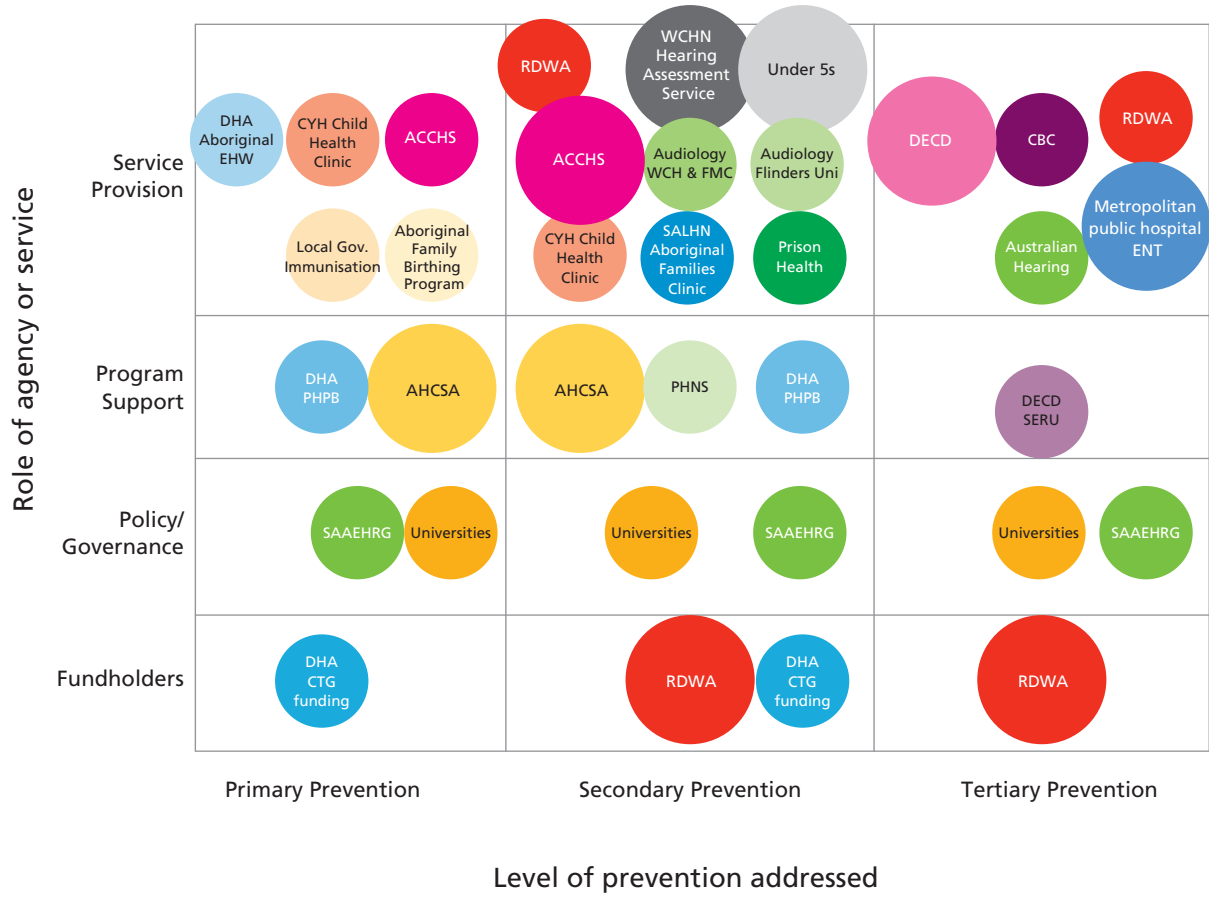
Role of agency or service

Service Provision

DHA Aboriginal EHW

CYH Child Health Clinic

ACCHS

Local Gov. Immunisation

Aboriginal Family Birthing Program

RDWA

WCHN Hearing Assessment Service

Under 5s

ACCHS

Audiology WCH & FMC

Audiology Flinders Uni

CYH Child Health Clinic

SALHN Aboriginal Families Clinic

Prison Health

DECD

CBC

RDWA

Metropolitan public hospital ENT

Australian Hearing

Program Support

DHA PHPB

AHCSA

AHCSA

PHNS

DHA PHPB

DECD SERU

Policy/ Governance

SAAEHRG

Universities

Universities

SAAEHRG

Universities

SAAEHRG

Fundholders

DHA CTG funding

RDWA

DHA CTG funding

RDWA

Primary Prevention

Secondary Prevention

Tertiary Prevention

Level of prevention addressed